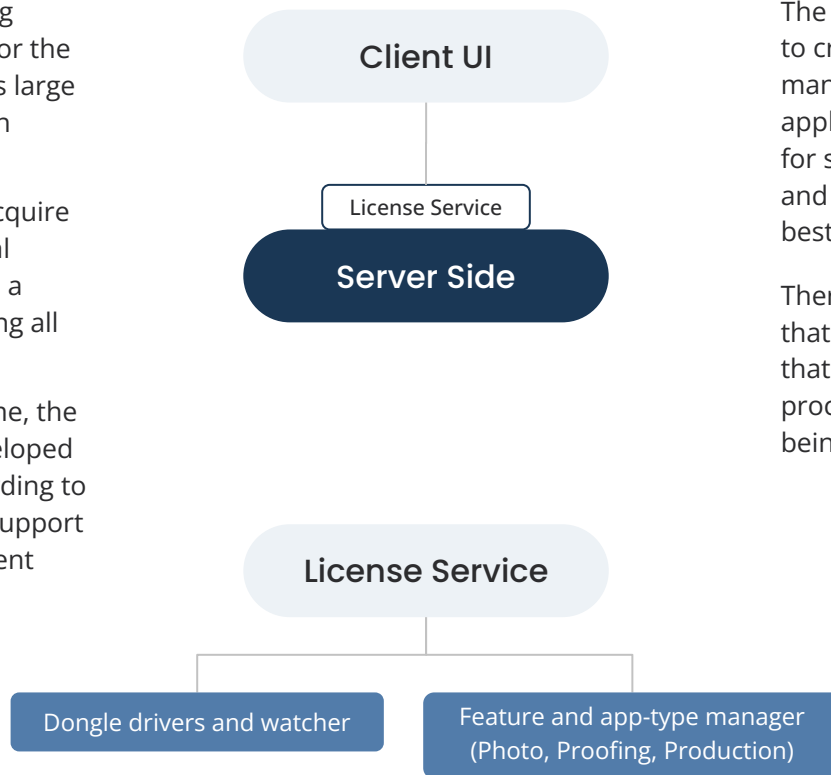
g
or the
s large
n

tquire
al
a
ng all

ne, the
eloped
ding to
upport
ent

Client UI

License Service

Server Side

The
to cr
man
appl
for s
and
best

Ther
that
that
proc
bein

License Service

Dongle drivers and watcher

Feature and app-type manager (Photo, Proofing, Production)